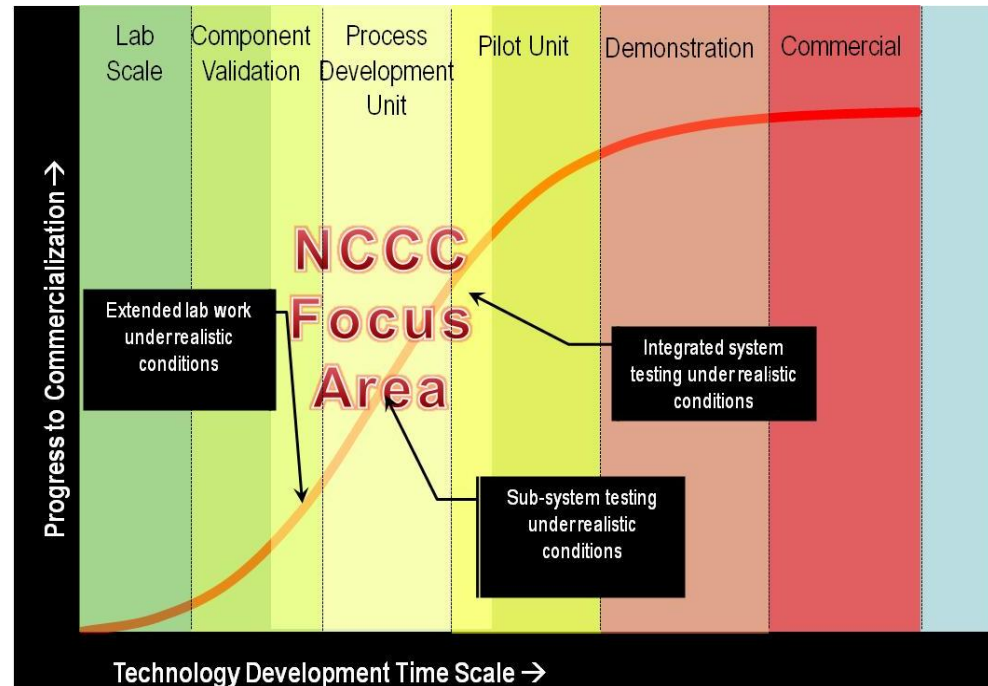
Lab Scale

Component Validation

Process Development Unit

Pilot Unit

Demonstration

Commercial

NCCC Focus Area

Extended lab work under realistic conditions

Integrated system testing under realistic conditions

Sub-system testing under realistic conditions

Progress to Commercialization →

Technology Development Time Scale →